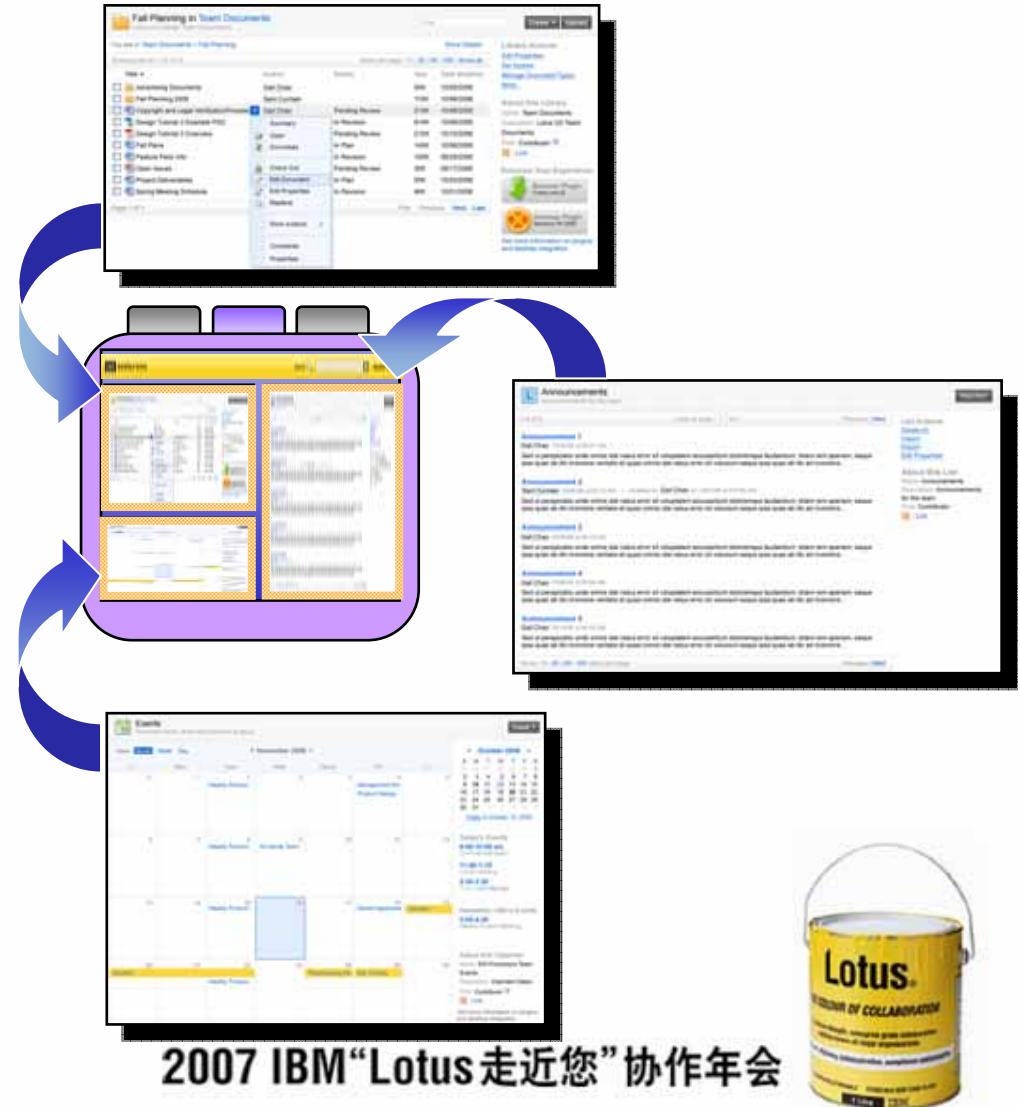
Fall Planning in Team Documents

Announcements

Announcement 1

Announcement 2

Announcement 3

Announcement 4

Announcement 5

Events

Lotus

THE COLOUR OF COLLABORATION

2007 IBM“Lotus走近您”协作年会